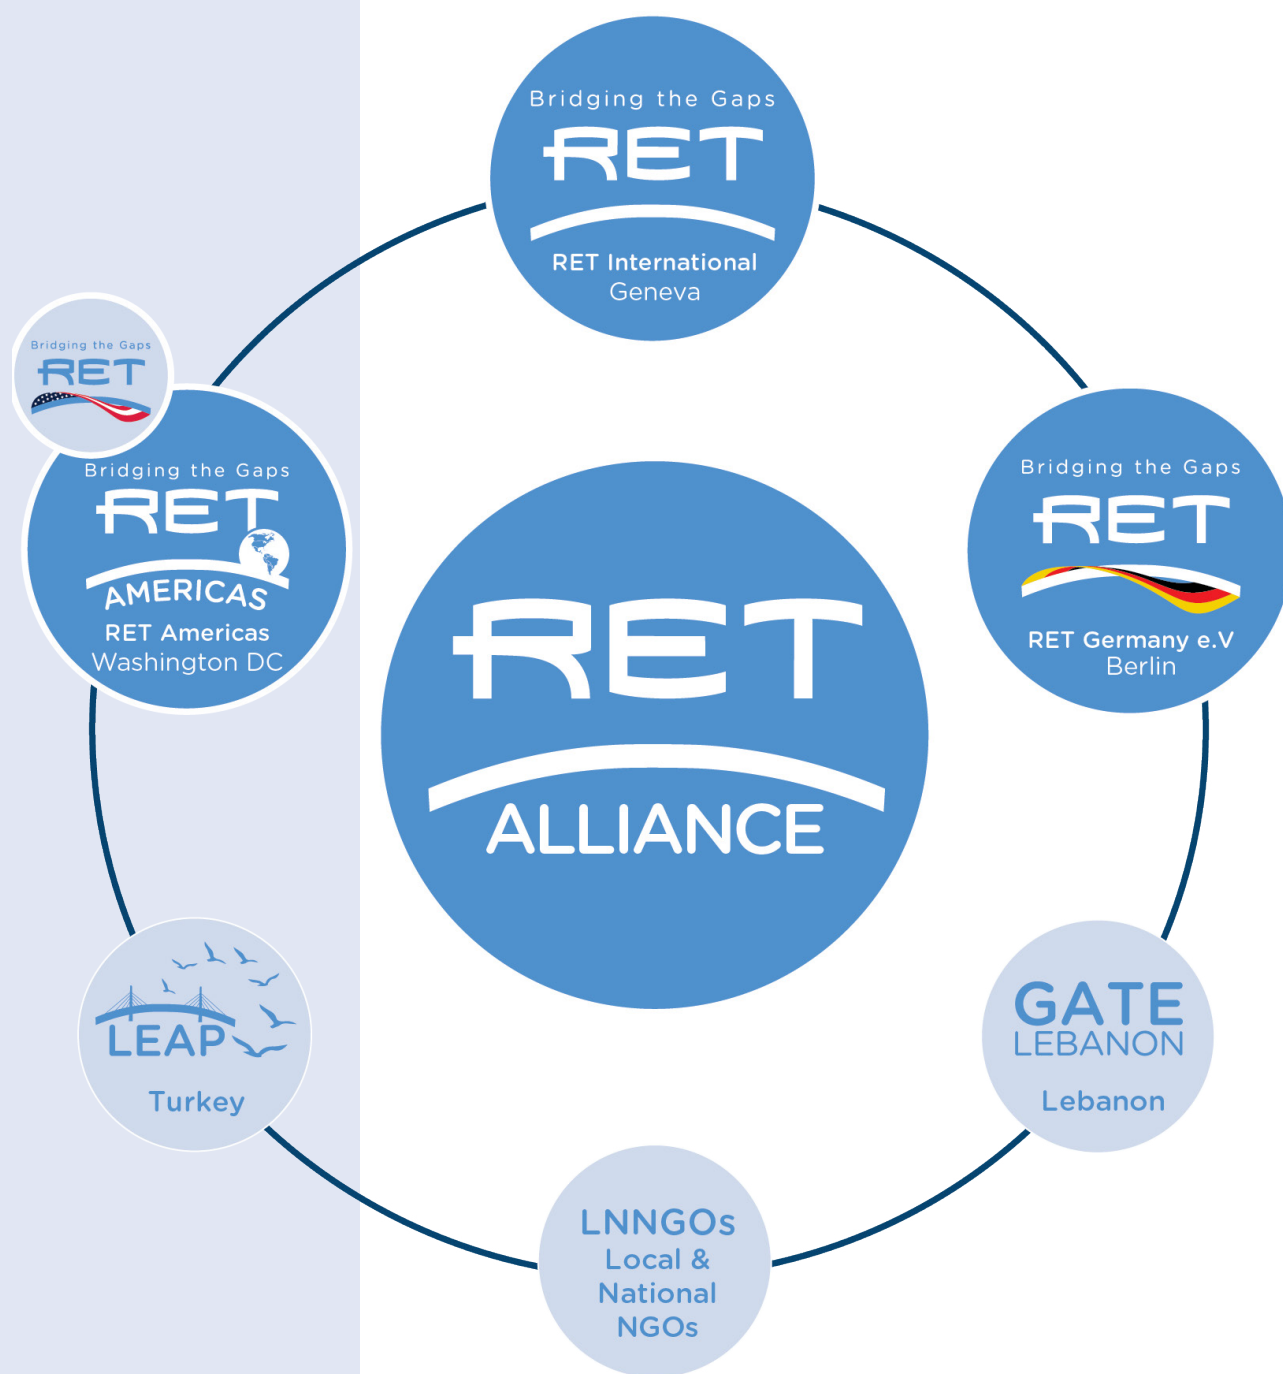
Bridging the Gaps
RET
RET International
Geneva

Bridging the Gaps
RET

Bridging the Gaps
RET
AMERICAS
RET Americas
Washington DC

Bridging the Gaps
RET
RET Germany e.V
Berlin

RET
ALLIANCE

LEAP
Turkey

GATE
LEBANON
Lebanon

LNNGOs
Local &
National
NGOs